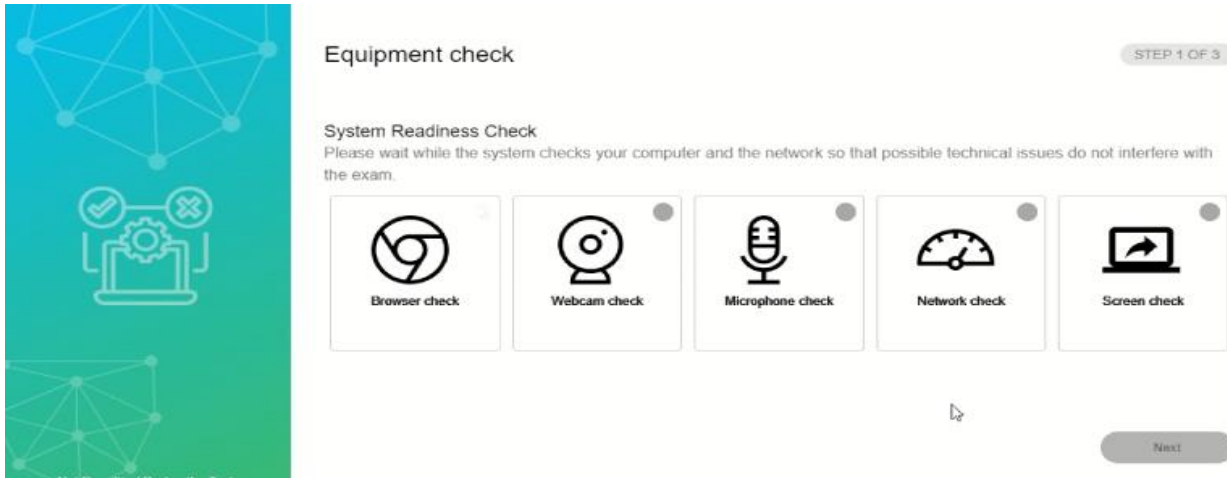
Equipment check

STEP 1 OF 3

System Readiness Check

Please wait while the system checks your computer and the network so that possible technical issues do not interfere with the exam.

Browser check

Webcam check

Microphone check

Network check

Screen check

Next